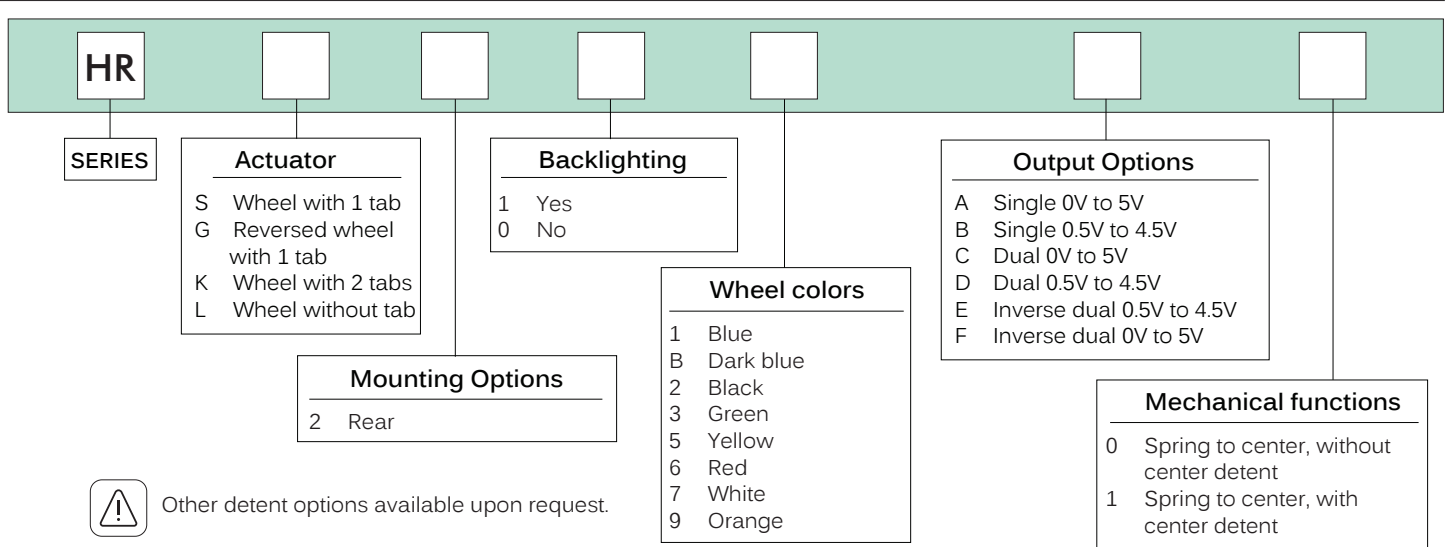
HR

SERIES

Actuator
S Wheel with 1 tab
G Reversed wheel with 1 tab
K Wheel with 2 tabs
L Wheel without tab

Mounting Options
2 Rear

Backlighting
1 Yes
0 No

Wheel colors
1 Blue
B Dark blue
2 Black
3 Green
5 Yellow
6 Red
7 White
9 Orange

Output Options
A Single 0V to 5V
B Single 0.5V to 4.5V
C Dual 0V to 5V
D Dual 0.5V to 4.5V
E Inverse dual 0.5V to 4.5V
F Inverse dual 0V to 5V

Mechanical functions
0 Spring to center, without center detent
1 Spring to center, with center detent

Other detent options available upon request.